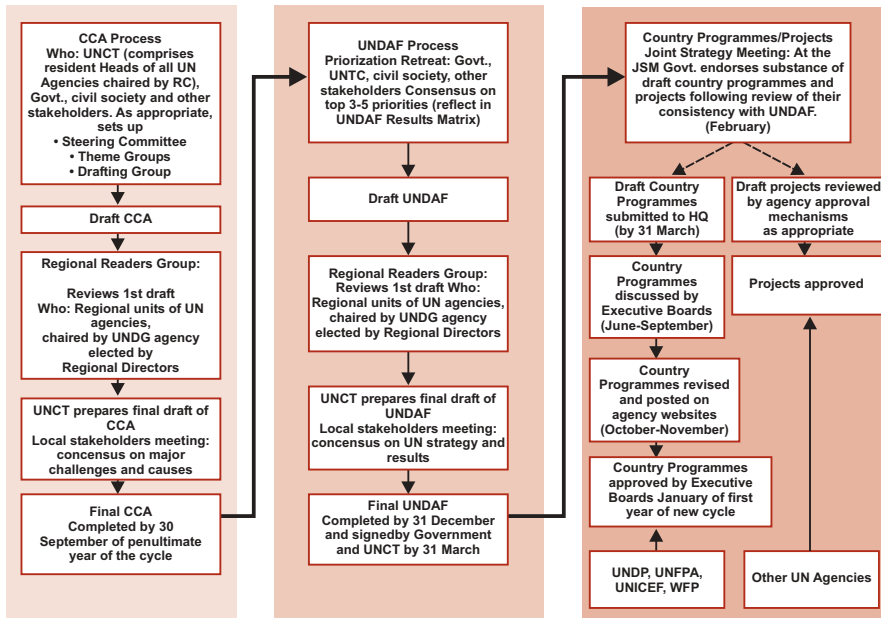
CCA Process
Who: UNCT (comprises resident Heads of all UN Agencies chaired by RC), Govt., civil society and other stakeholders. As appropriate, sets up
• Steering Committee
• Theme Groups
• Drafting Group

Draft CCA

Regional Readers Group:

Reviews 1st draft
Who: Regional units of UN agencies, chaired by UNDG agency elected by Regional Directors

UNCT prepares final draft of CCA
Local stakeholders meeting: concensus on major challenges and causes

Final CCA
Completed by 30 September of penultimate year of the cycle

UNDAF Process
Priorization Retreat: Govt., UNTC, civil society, other stakeholders Consensus on top 3-5 priorities (reflect in UNDAF Results Matrix)

Draft UNDAF

Regional Readers Group:
Reviews 1st draft Who:
Regional units of UN agencies, chaired by UNDG agency elected by Regional Directors

UNCT prepares final draft of UNDAF
Local stakeholders meeting: concensus on UN strategy and results

Final UNDAF
Completed by 31 December and signedby Government and UNCT by 31 March

Country Programmes/Projects Joint Strategy Meeting: At the JSM Govt. endorses substance of draft country programmes and projects following review of their consistency with UNDAF. (February)

Draft Country Programmes submitted to HQ (by 31 March)

Draft projects reviewed by agency approval mechanisms as appropriate

Country Programmes discussed by Executive Boards (June-September)

Projects approved

Country Programmes revised and posted on agency websites (October-November)

Country Programmes approved by Executive Boards January of first year of new cycle

UNDP, UNFPA, UNICEF, WFP

Other UN Agencies